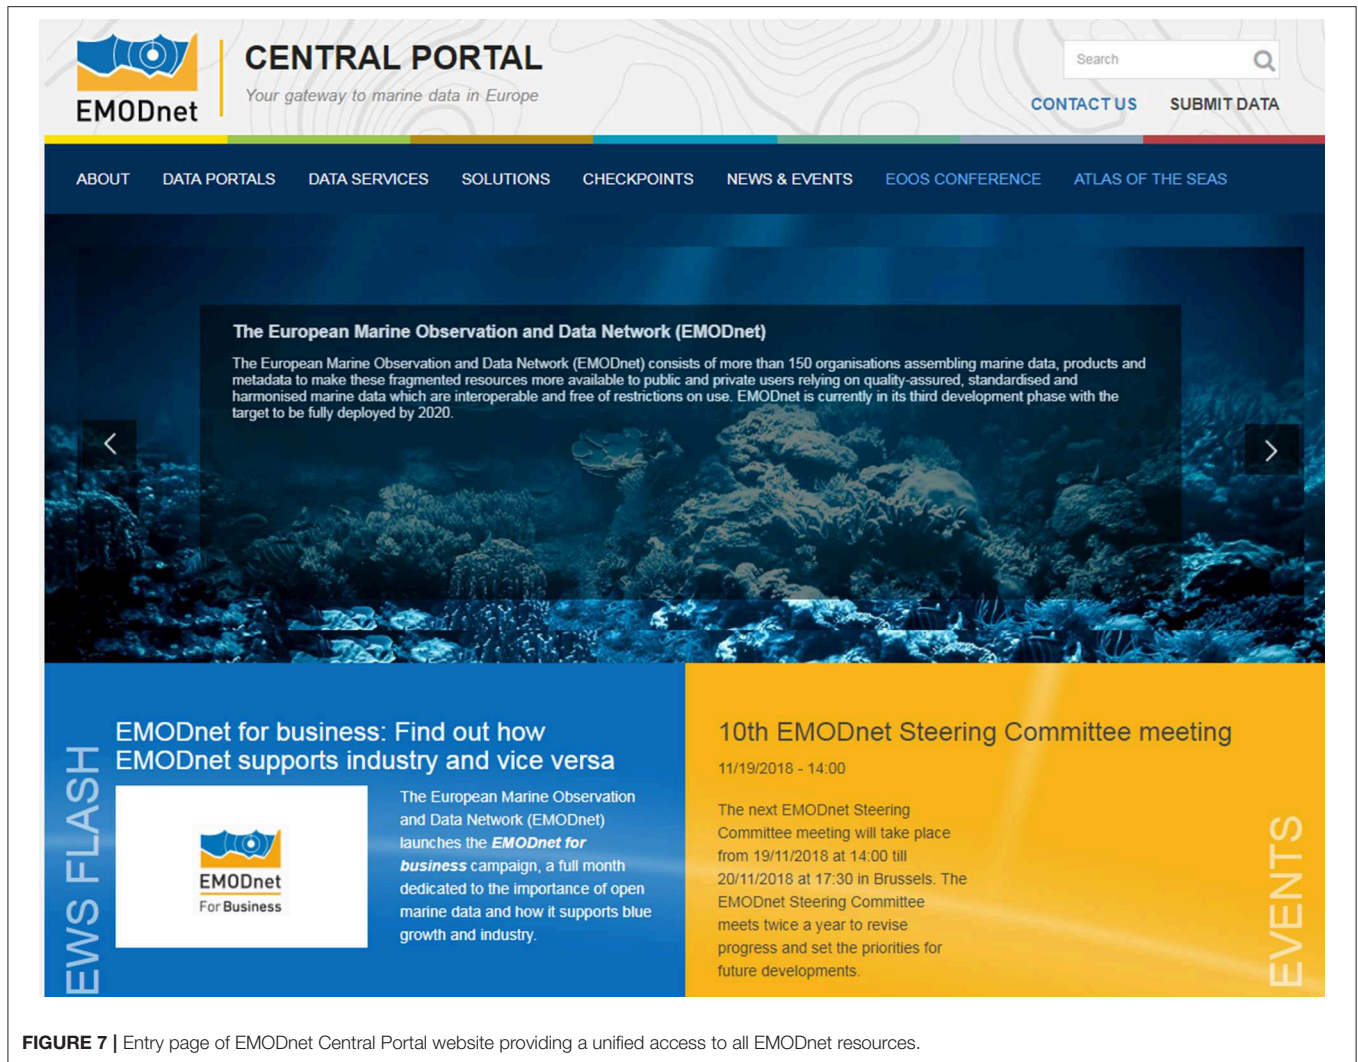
EMODnet

CENTRAL PORTAL

Your gateway to marine data in Europe

Search

CONTACT US SUBMIT DATA

ABOUT DATA PORTALS DATA SERVICES SOLUTIONS CHECKPOINTS NEWS & EVENTS EOOS CONFERENCE ATLAS OF THE SEAS

The European Marine Observation and Data Network (EMODnet)

The European Marine Observation and Data Network (EMODnet) consists of more than 150 organisations assembling marine data, products and metadata to make these fragmented resources more available to public and private users relying on quality-assured, standardised and harmonised marine data which are interoperable and free of restrictions on use. EMODnet is currently in its third development phase with the target to be fully deployed by 2020.

EWS FLASH

EMODnet for business: Find out how EMODnet supports industry and vice versa

EMODnet For Business

The European Marine Observation and Data Network (EMODnet) launches the ***EMODnet for business*** campaign, a full month dedicated to the importance of open marine data and how it supports blue growth and industry.

10th EMODnet Steering Committee meeting

11/19/2018 - 14:00

The next EMODnet Steering Committee meeting will take place from 19/11/2018 at 14:00 till 20/11/2018 at 17:30 in Brussels. The EMODnet Steering Committee meets twice a year to revise progress and set the priorities for future developments.

EVENTS

**FIGURE 7 |** Entry page of EMODnet Central Portal website providing a unified access to all EMODnet resources.